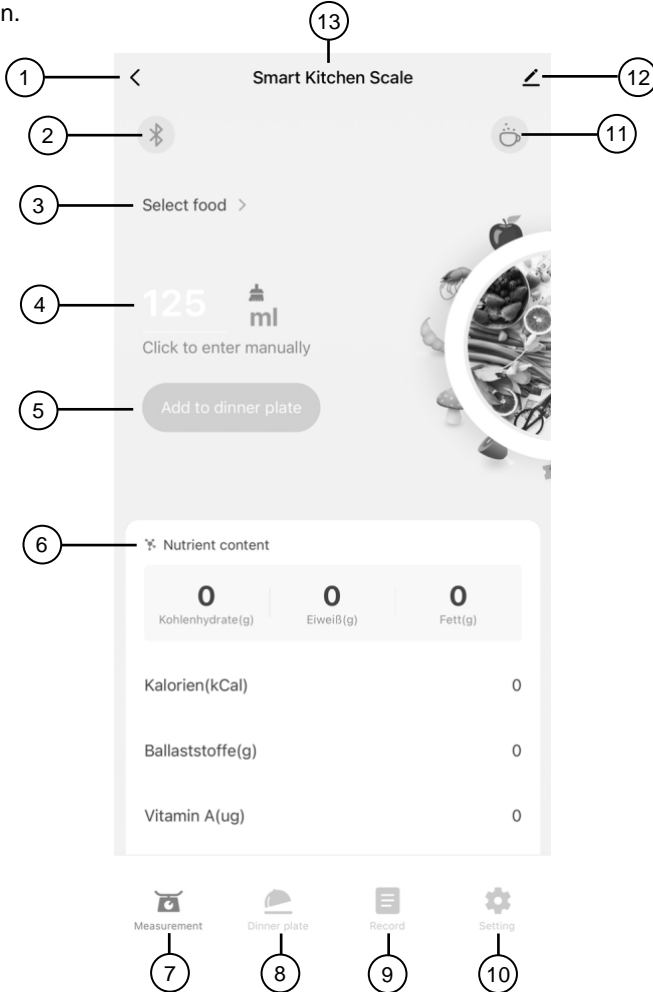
n.

13

1

Smart Kitchen Scale

12

2

11

3

Select food >

4

125

ml

Click to enter manually

5

Add to dinner plate

6

Nutrient content

| 0 | 0 | 0 |
|---|---|---|
| Kohlenhydrate(g) | Eiweiß(g) | Fett(g) |

Kalorien(kCal) 0

Ballaststoffe(g) 0

Vitamin A(ug) 0

Measurement

Dinner plate

Record

Setting

7

8

9

10